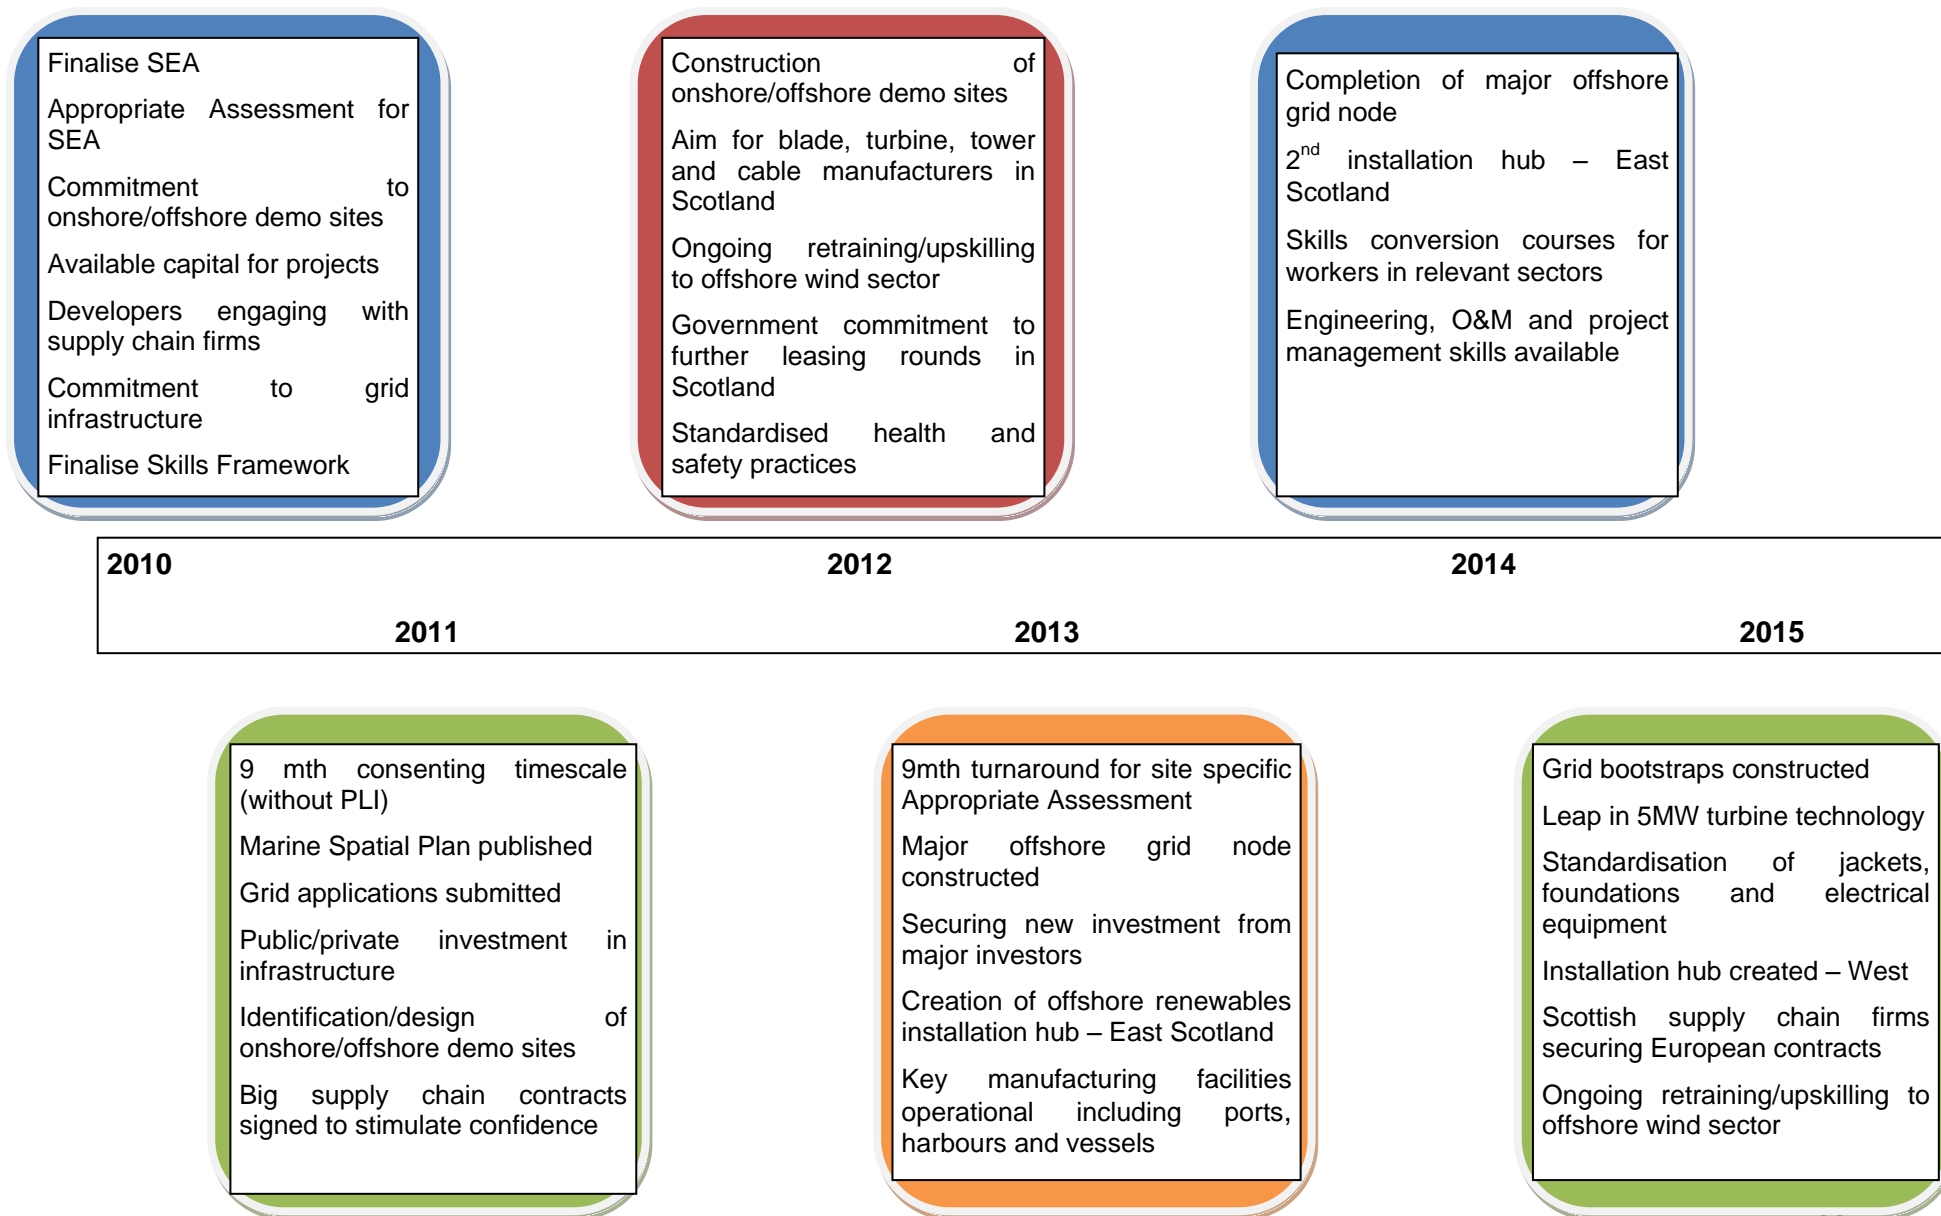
Finalise SEA

Appropriate Assessment for SEA

Commitment to onshore/offshore demo sites

Available capital for projects

Developers engaging with supply chain firms

Commitment to grid infrastructure

Finalise Skills Framework

Construction of onshore/offshore demo sites

Aim for blade, turbine, tower and cable manufacturers in Scotland

Ongoing retraining/upskilling to offshore wind sector

Government commitment to further leasing rounds in Scotland

Standardised health and safety practices

Completion of major offshore grid node

2$^{nd}$ installation hub – East Scotland

Skills conversion courses for workers in relevant sectors

Engineering, O&M and project management skills available

2010

2012

2014

2011

2013

2015

9 mth consenting timescale (without PLI)

Marine Spatial Plan published

Grid applications submitted

Public/private investment in infrastructure

Identification/design of onshore/offshore demo sites

Big supply chain contracts signed to stimulate confidence

9mth turnaround for site specific Appropriate Assessment

Major offshore grid node constructed

Securing new investment from major investors

Creation of offshore renewables installation hub – East Scotland

Key manufacturing facilities operational including ports, harbours and vessels

Grid bootstraps constructed

Leap in 5MW turbine technology

Standardisation of jackets, foundations and electrical equipment

Installation hub created – West

Scottish supply chain firms securing European contracts

Ongoing retraining/upskilling to offshore wind sector